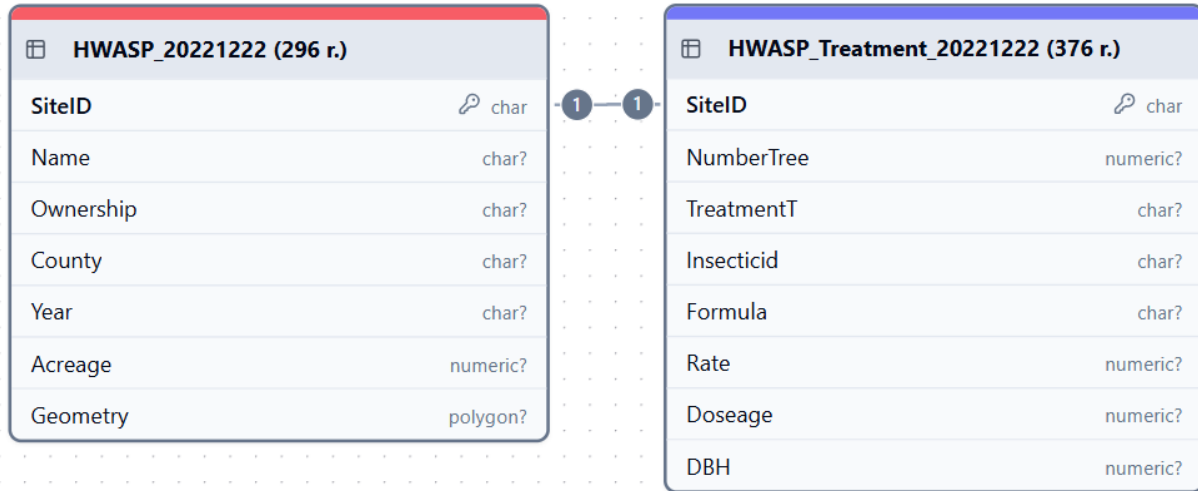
HWASP_20221222 (296 r.)

| SiteID | char |
|---|---|
| Name | char? |
| Ownership | char? |
| County | char? |
| Year | char? |
| Acreage | numeric? |
| Geometry | polygon? |

1

1

HWASP_Treatment_20221222 (376 r.)

| SiteID | char |
|---|---|
| NumberTree | numeric? |
| TreatmentT | char? |
| Insecticid | char? |
| Formula | char? |
| Rate | numeric? |
| Doseage | numeric? |
| DBH | numeric? |